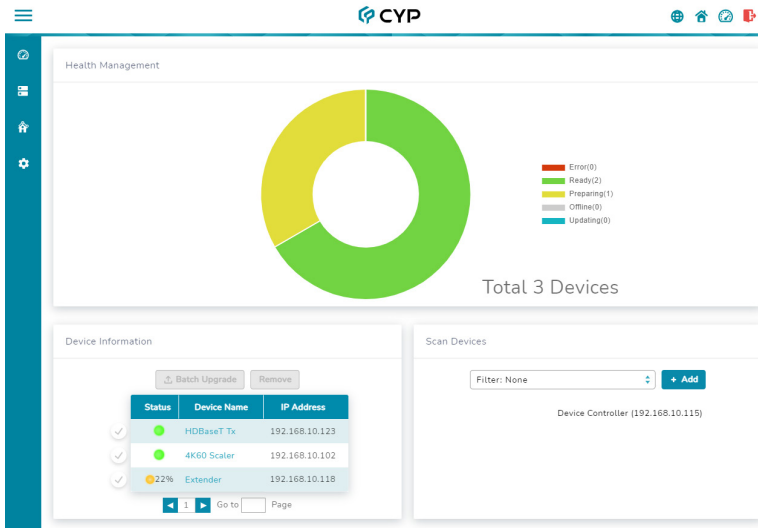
CYP

Health Management

Error(0)
Ready(2)
Preparing(1)
Offline(0)
Updating(0)

Total 3 Devices

Device Information

Batch Upgrade Remove

| Status | Device Name | IP Address |
|---|---|---|
| | HDBaseT Tx | 192.168.10.123 |
| | 4K60 Scaler | 192.168.10.102 |
| 22% | Extender | 192.168.10.118 |

1 Go to Page

Scan Devices

Filter: None

+ Add

Device Controller (192.168.10.115)